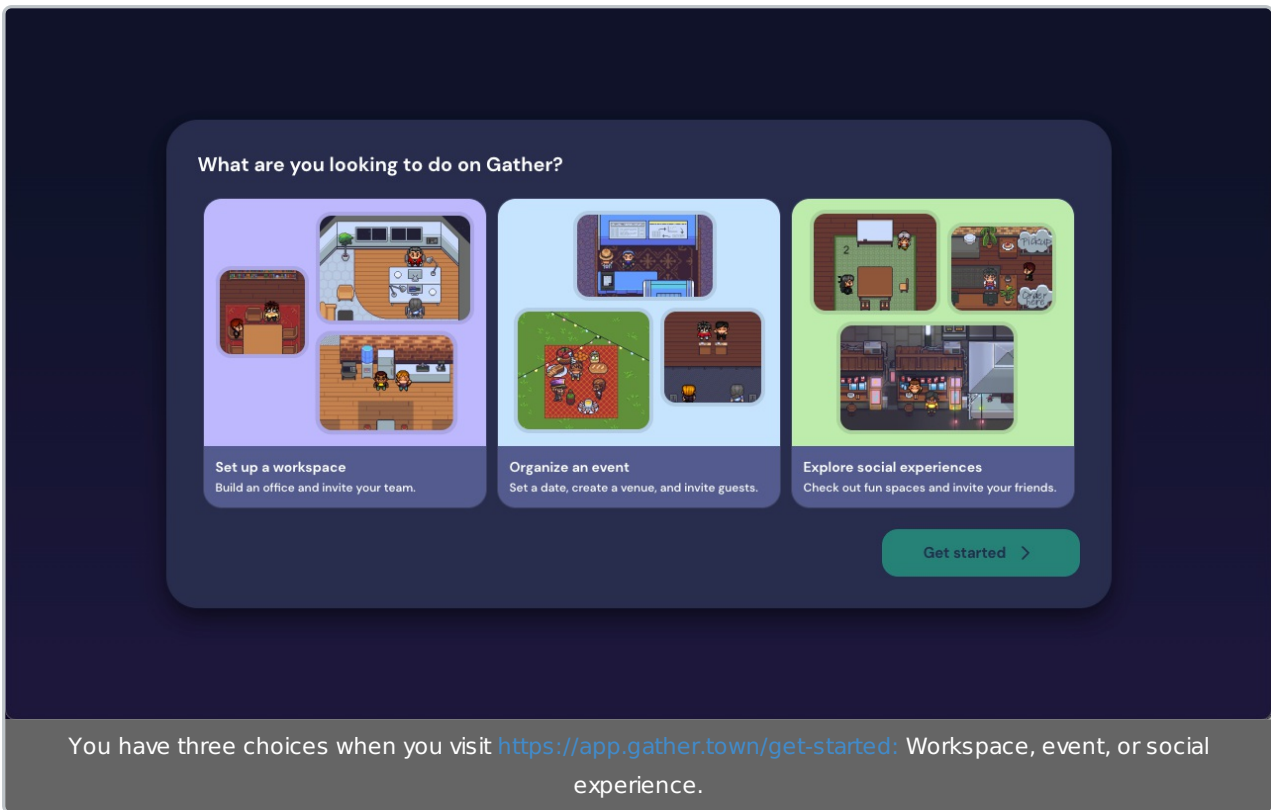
What are you looking to do on Gather?

2

Pickup

Order here

Set up a workspace
Build an office and invite your team.

Organize an event
Set a date, create a venue, and invite guests.

Explore social experiences
Check out fun spaces and invite your friends.

Get started >

You have three choices when you visit https://app.gather.town/get-started: Workspace, event, or social experience.